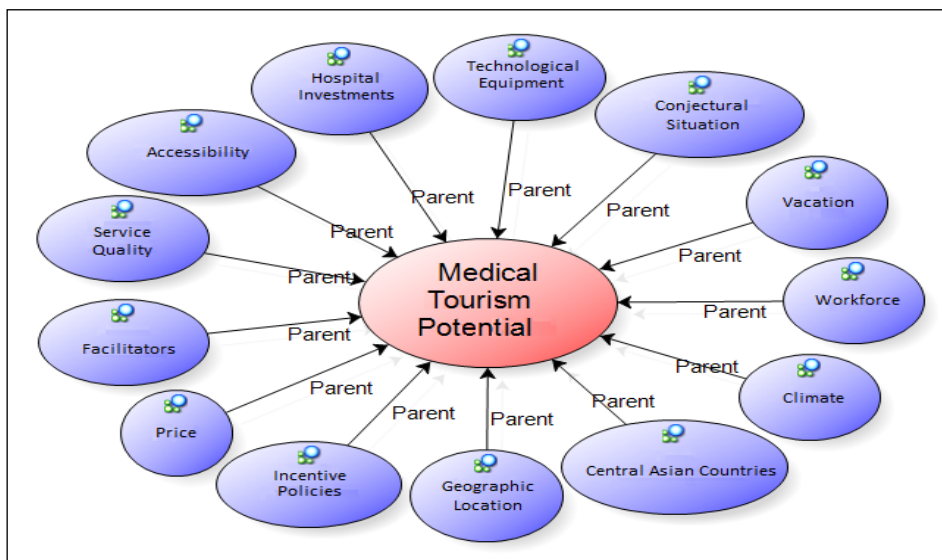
Hospital Investments

Technological Equipment

Conjectural Situation

Accessibility

Vacation

Service Quality

Workforce

Facilitators

Climate

Price

Incentive Policies

Geographic Location

Central Asian Countries

Medical Tourism Potential

Parent

Parent

Parent

Parent

Parent

Parent

Parent

Parent

Parent

Parent

Parent

Parent

Parent

Parent